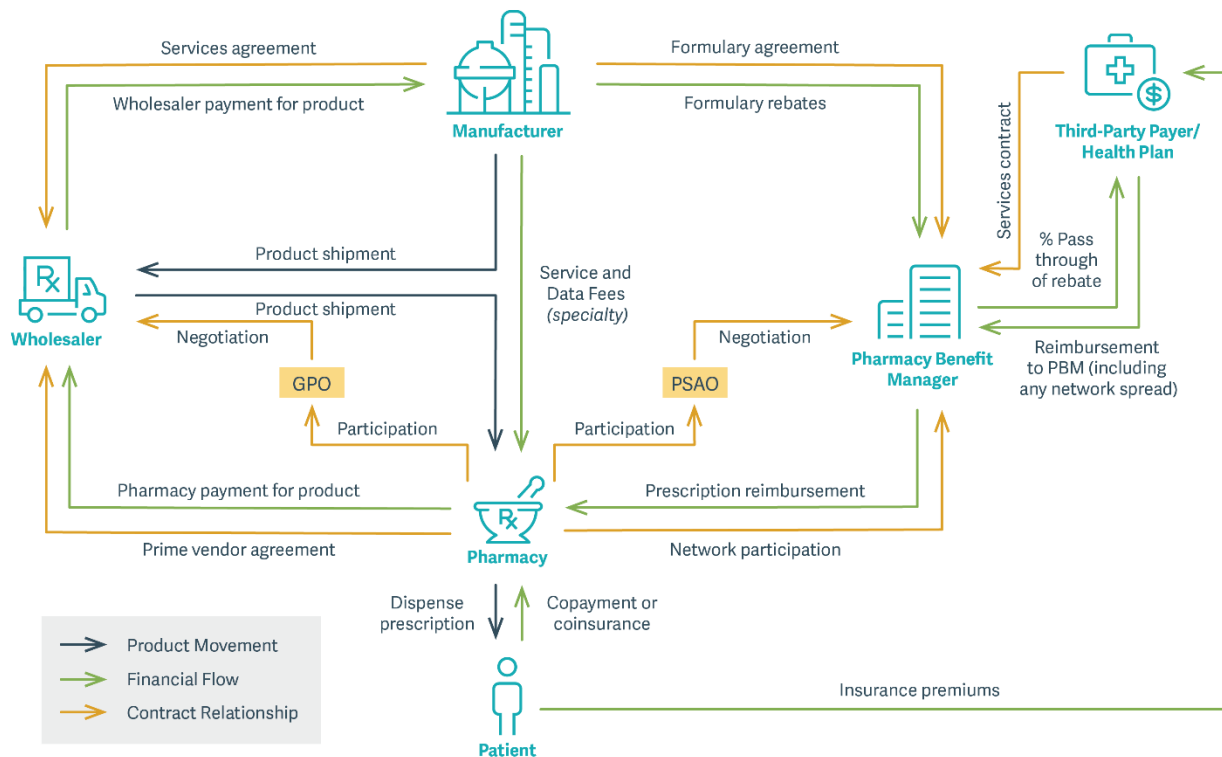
Services agreement

Wholesaler payment for product

Manufacturer

Formulary agreement

Formulary rebates

Third-Party Payer/ Health Plan

Services contract

% Pass through of rebate

Wholesaler

Product shipment

Product shipment

Negotiation

GPO

Service and Data Fees *(specialty)*

Negotiation

PSAO

Pharmacy Benefit Manager

Reimbursement to PBM (including any network spread)

Participation

Participation

Pharmacy payment for product

Prescription reimbursement

Pharmacy

Prime vendor agreement

Network participation

Dispense prescription

Copayment or coinsurance

Product Movement

Financial Flow

Contract Relationship

Insurance premiums

Patient